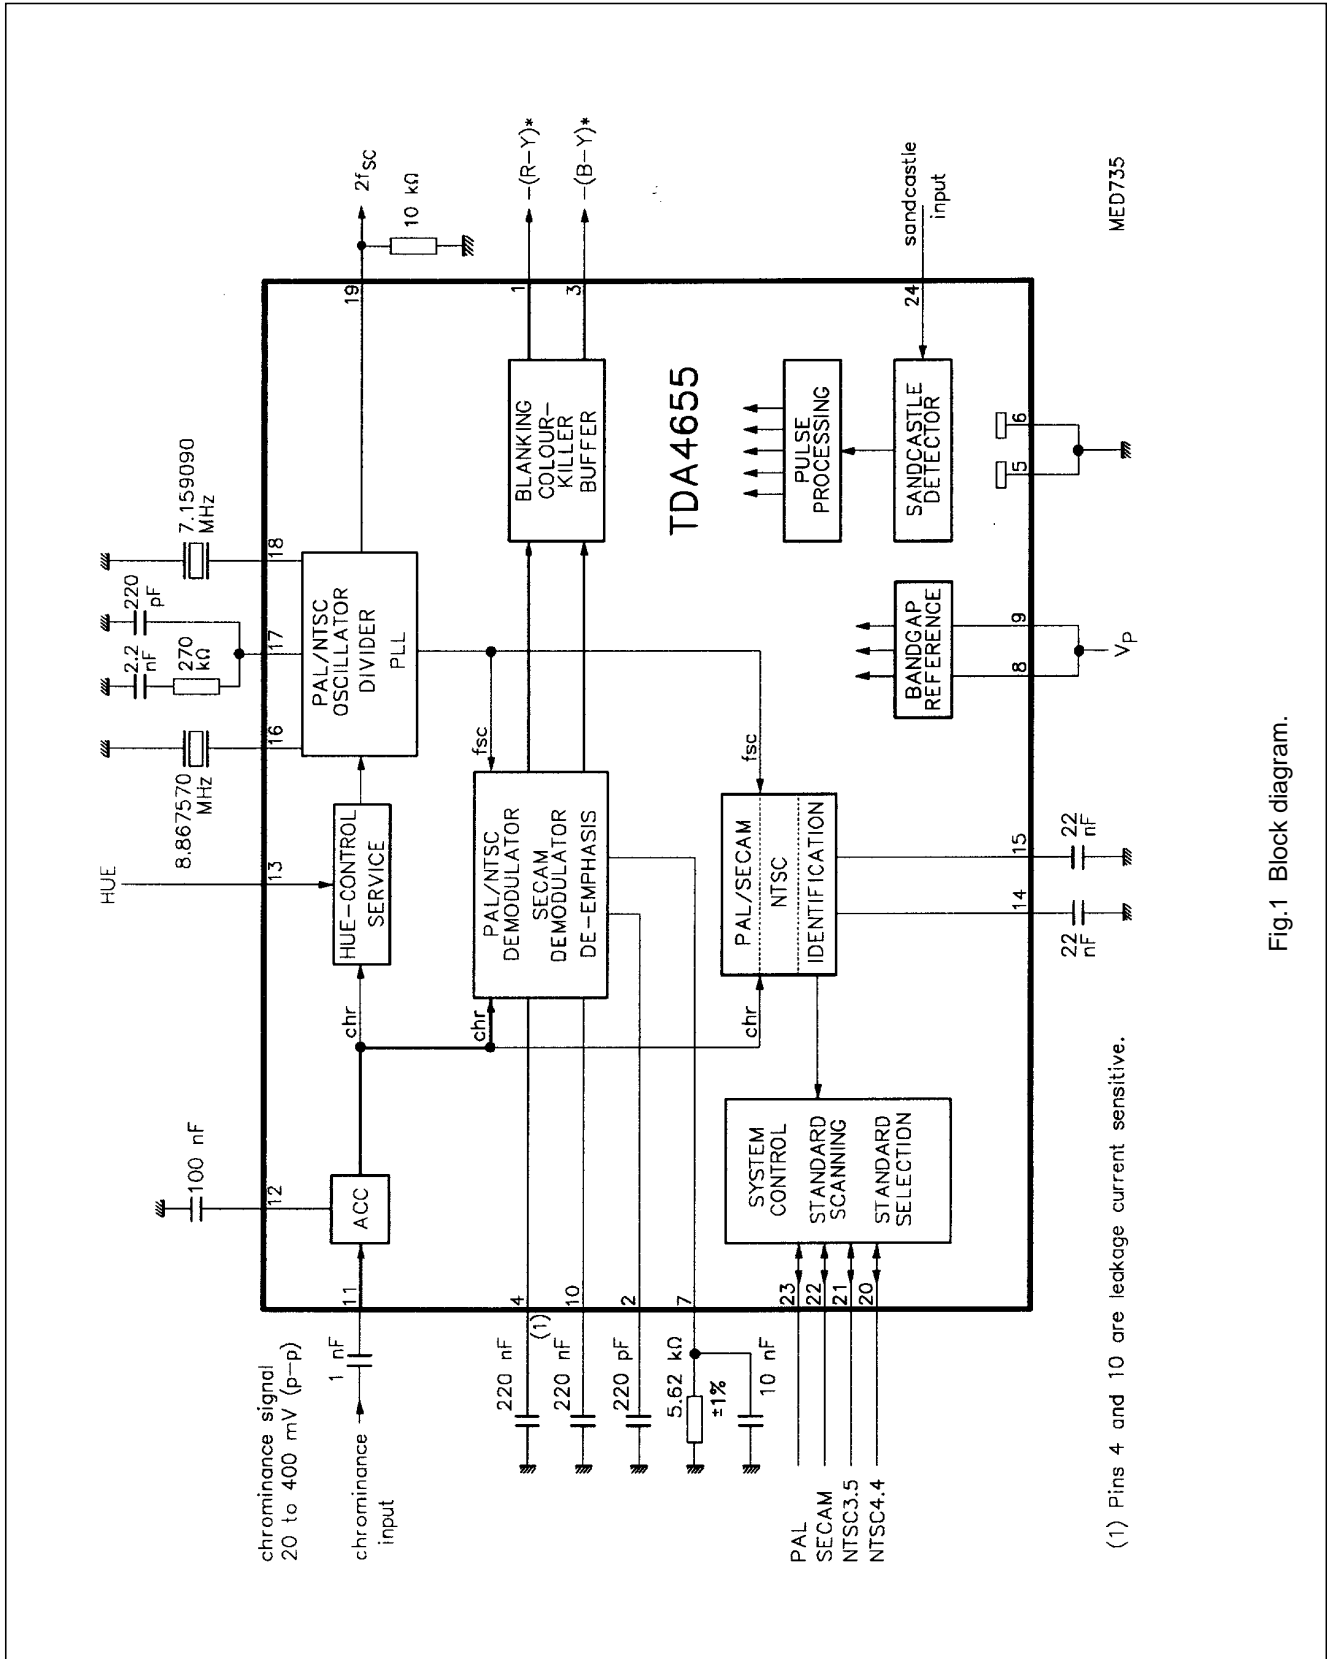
chrominance signal
20 to 400 mV (p-p)

chrominance input

1 nF

11

12

100 nF

ACC

chr

HUE

13

HUE-CONTROL
SERVICE

8.867570
MHz

16

2.2
nF

270
kΩ

17

220
pF

7.159090
MHz

18

PAL/NTSC
OSCILLATOR
DIVIDER
PLL

19

$2f_{SC}$

10 kΩ

fsc

chr

PAL/NTSC
DEMODULATOR
SECAM
DEMODULATOR
DE-EMPHASIS

BLANKING
COLOUR-
KILLER
BUFFER

1

3

−(R−Y)*

−(B−Y)*

TDA4655

fsc

chr

PAL/SECAM
NTSC
IDENTIFICATION

15

22
nF

14

22
nF

BANDGAP
REFERENCE

8

9

$V_P$

PULSE
PROCESSING

SANDCASTLE
DETECTOR

5

6

24

sandcastle
input

MED735

220 nF

(1)

4

220 nF

10

220 pF

2

5.62 kΩ
±1%

7

10 nF

SYSTEM
CONTROL
STANDARD
SCANNING
STANDARD
SELECTION

23

22

21

20

PAL
SECAM
NTSC3.5
NTSC4.4

(1) Pins 4 and 10 are leakage current sensitive.

Fig.1 Block diagram.